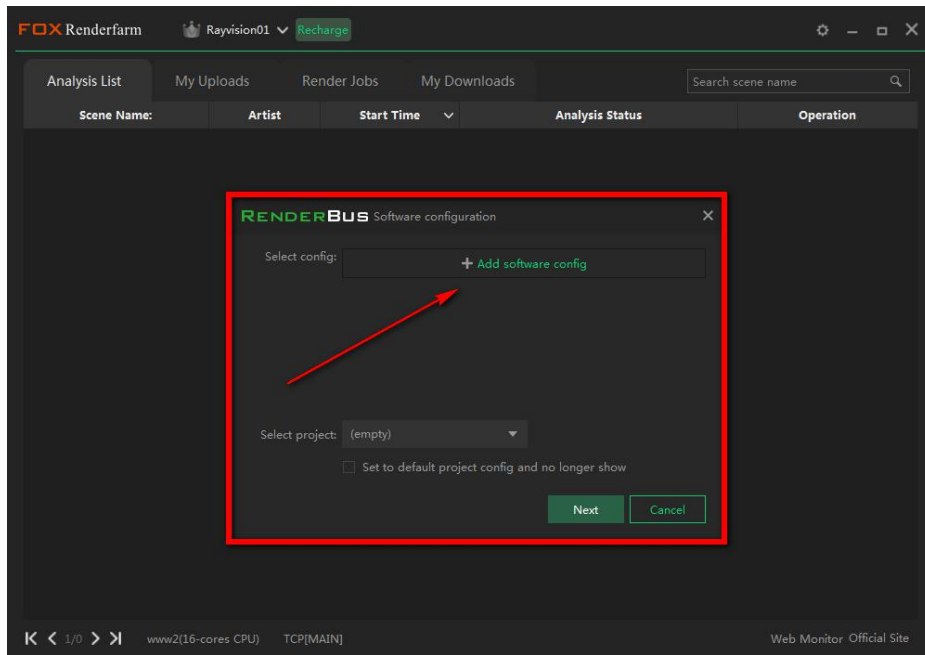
FOX Renderfarm Rayvision01 Recharge

Analysis List My Uploads Render Jobs My Downloads

Search scene name

| Scene Name: | Artist | Start Time | Analysis Status | Operation |
|---|---|---|---|---|

RENDERBUS Software configuration ×

Select config: + Add software config

Select project: (empty)

Set to default project config and no longer show

Next Cancel

1/0 www2(16-cores CPU) TCP[MAIN] Web Monitor Official Site